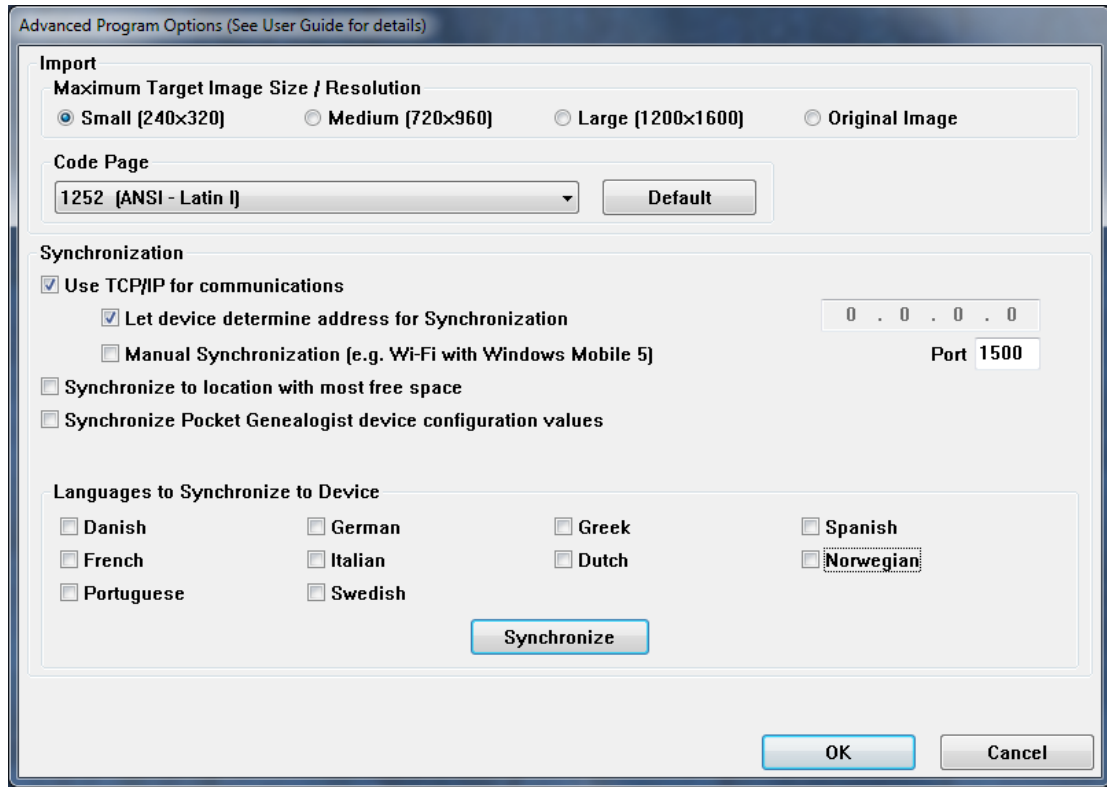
Advanced Program Options (See User Guide for details)

Import

Maximum Target Image Size / Resolution

Small (240x320)
Medium (720x960)
Large (1200x1600)
Original Image

Code Page

1252 (ANSI - Latin I)
Default

Synchronization

Use TCP/IP for communications
Let device determine address for Synchronization
0 . 0 . 0 . 0
Manual Synchronization (e.g. Wi-Fi with Windows Mobile 5)
Port 1500
Synchronize to location with most free space
Synchronize Pocket Genealogist device configuration values

Languages to Synchronize to Device

Danish
German
Greek
Spanish
French
Italian
Dutch
Norwegian
Portuguese
Swedish

Synchronize

OK
Cancel